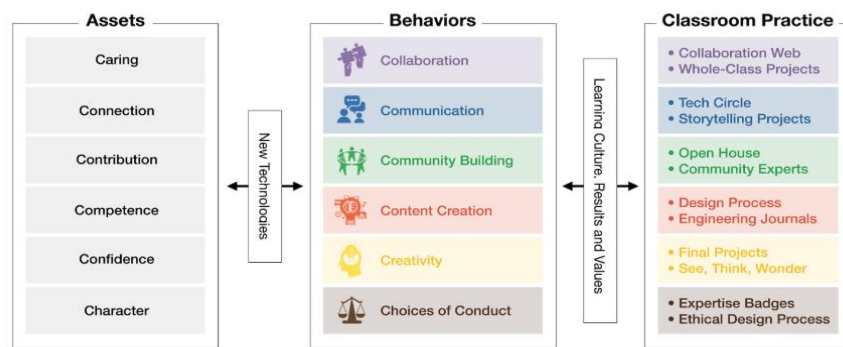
Assets

Caring

Connection

Contribution

Competence

Confidence

Character

New Technologies

Behaviors

Collaboration

Communication

Community Building

Content Creation

Creativity

Choices of Conduct

Learning Culture, Results and Values

Classroom Practice

• Collaboration Web
• Whole-Class Projects

• Tech Circle
• Storytelling Projects

• Open House
• Community Experts

• Design Process
• Engineering Journals

• Final Projects
• See, Think, Wonder

• Expertise Badges
• Ethical Design Process